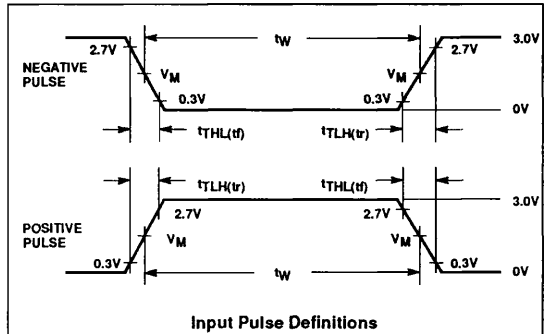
NEGATIVE PULSE

2.7V

$t_W$

3.0V

2.7V

$V_M$

$V_M$

0.3V

0.3V

0V

$t_{THL(tf)}$

$t_{TLH(tr)}$

$t_{TLH(tr)}$

$t_{THL(tf)}$

3.0V

2.7V

2.7V

POSITIVE PULSE

$V_M$

$V_M$

0.3V

$t_W$

0.3V

0V

Input Pulse Definitions